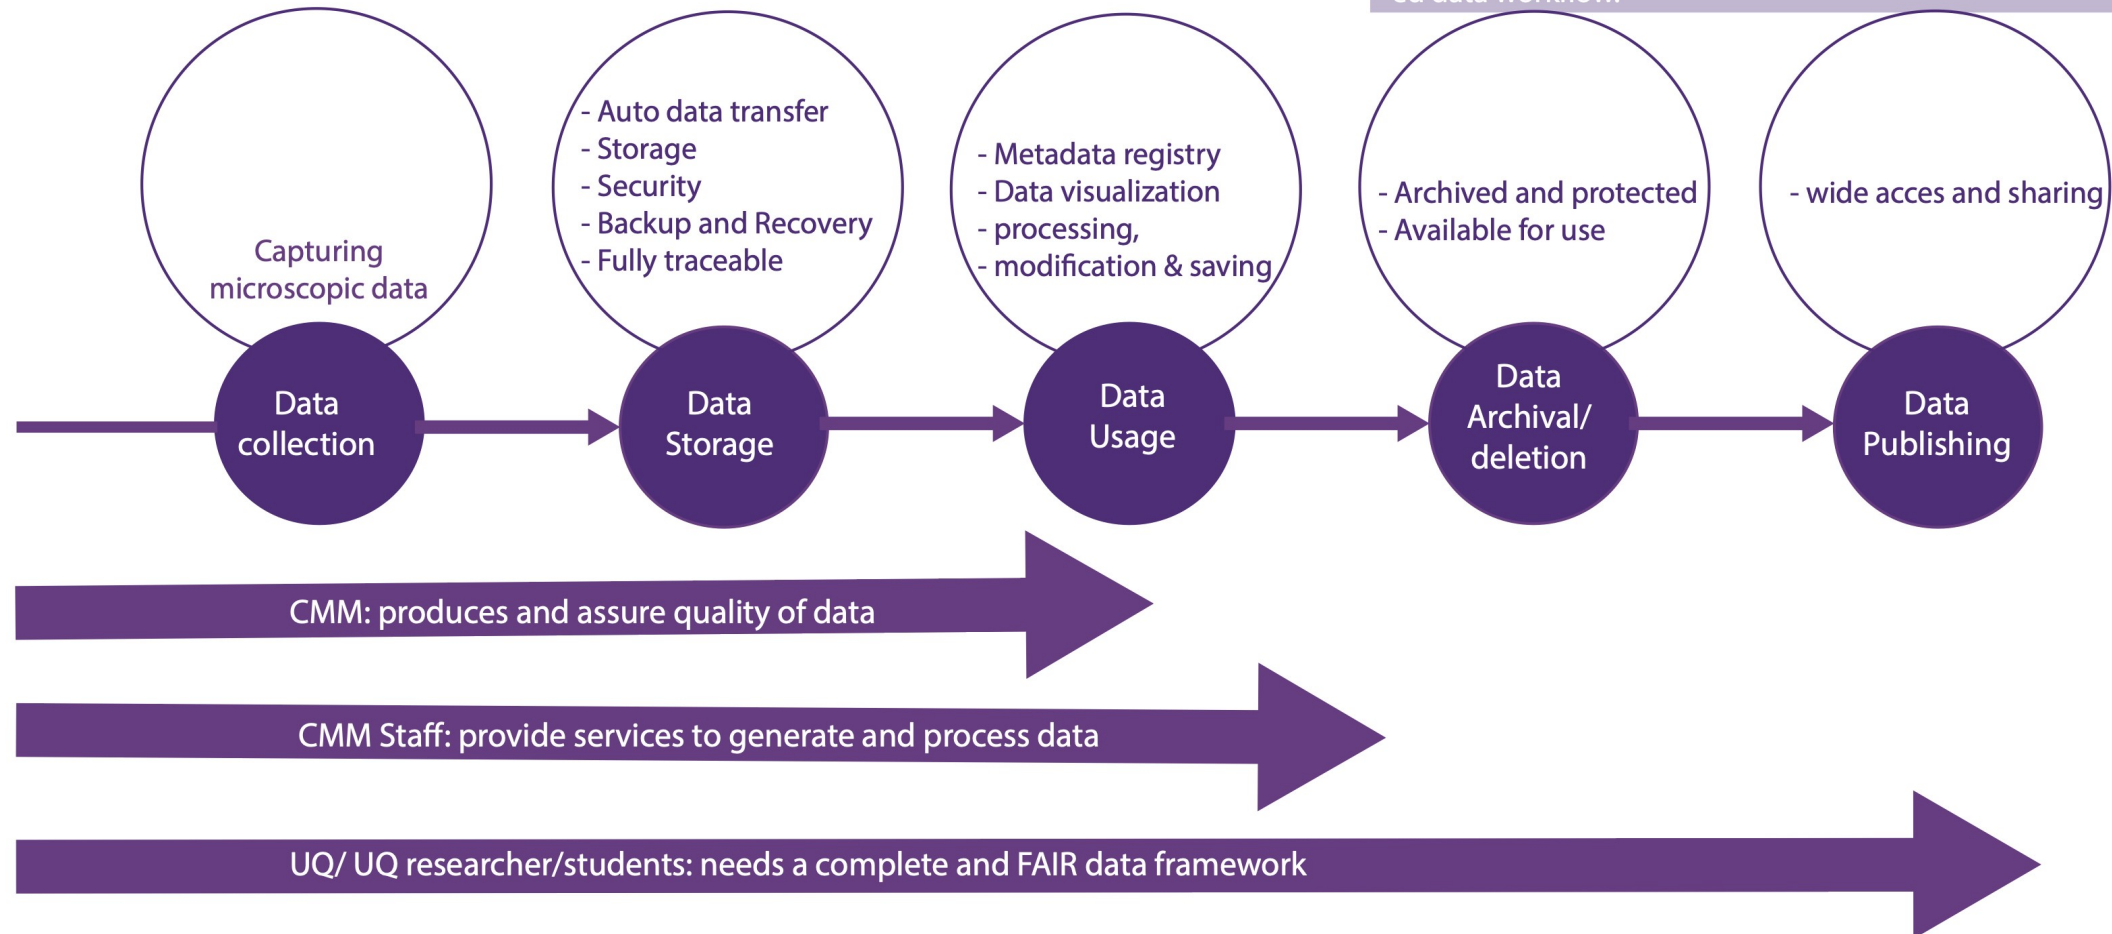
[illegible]

Capturing microscopic data

Data collection

- Auto data transfer
- Storage
- Security
- Backup and Recovery
- Fully traceable

Data Storage

- Metadata registry
- Data visualization
- processing,
- modification & saving

Data Usage

- Archived and protected
- Available for use

Data Archival/ deletion

- wide acces and sharing

Data Publishing

CMM: produces and assure quality of data

CMM Staff: provide services to generate and process data

UQ/ UQ researcher/students: needs a complete and FAIR data framework